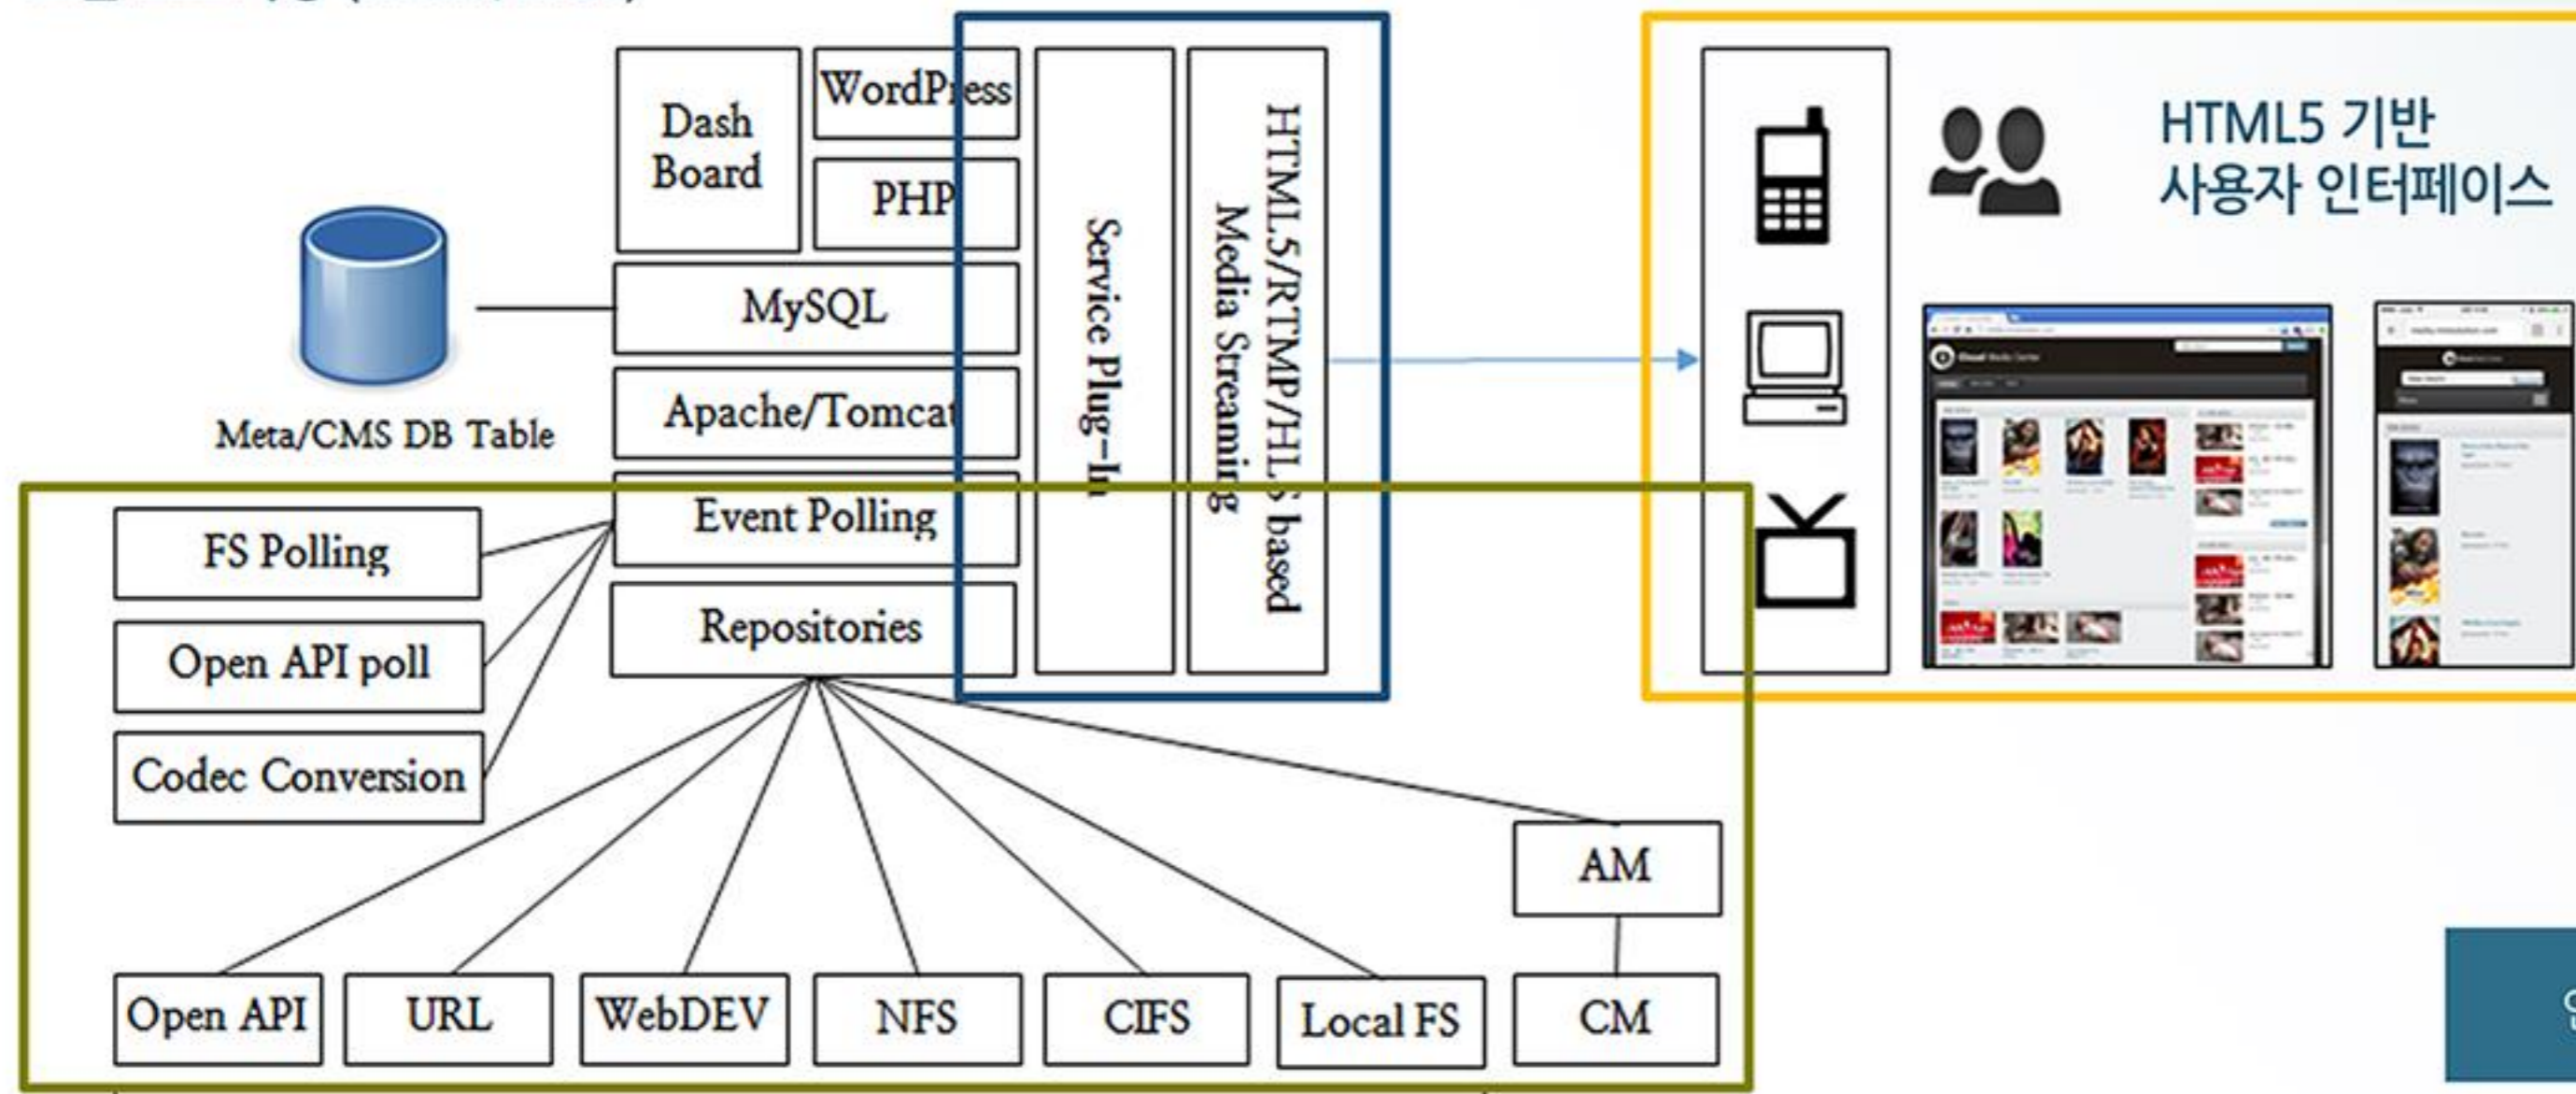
Dash Board

WordPress

PHP

MySQL

Apache/Tomcat

Event Polling

Repositories

Service Plug-In

HTML5/RTMP/HLS based Media Streaming

Meta/CMS DB Table

FS Polling

Open API poll

Codec Conversion

AM

Open API

URL

WebDEV

NFS

CIFS

Local FS

CM

HTML5 기반
사용자 인터페이스